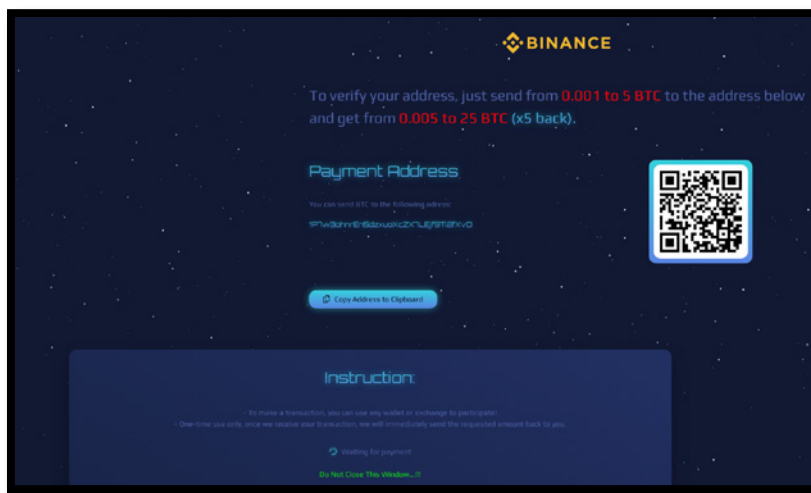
BINANCE

To verify your address, just send from 0.001 to 5 BTC to the address below and get from 0.005 to 25 BTC (x5 back).

Payment Address

You can send BTC to the following adress:

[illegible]

Copy Address to Clipboard

Instruction:

- To make a transaction, you can use any wallet or exchange to participate!
- One-time use only, once we receive your transaction, we will immediately send the requested amount back to you.

Waiting for payment

Do Not Close This Window...!!